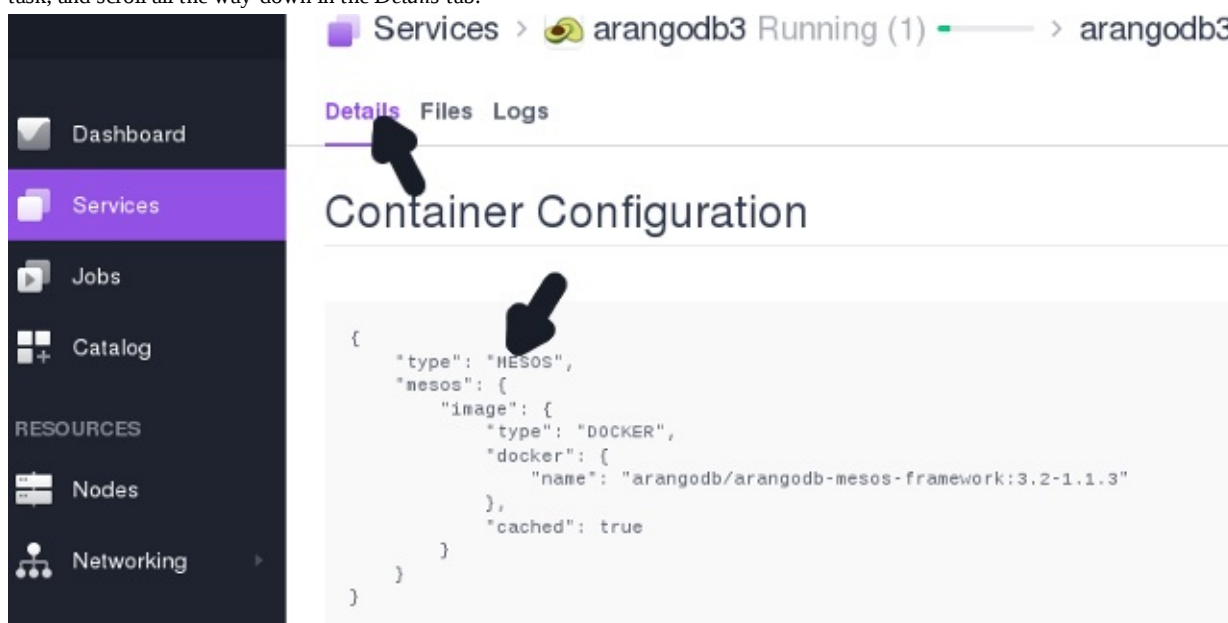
task, and scroll all the way down in the Details tab.

Services > arangodb3 Running (1) > arangodb3

Dashboard
Services
Jobs
Catalog
RESOURCES
Nodes
Networking

Details Files Logs

Container Configuration

```
{
    "type": "MESOS",
    "mesos": {
        "image": {
            "type": "DOCKER",
            "docker": {
                "name": "arangodb/arangodb-mesos-framework:3.2-1.1.3"
            },
            "cached": true
        }
    }
}
```